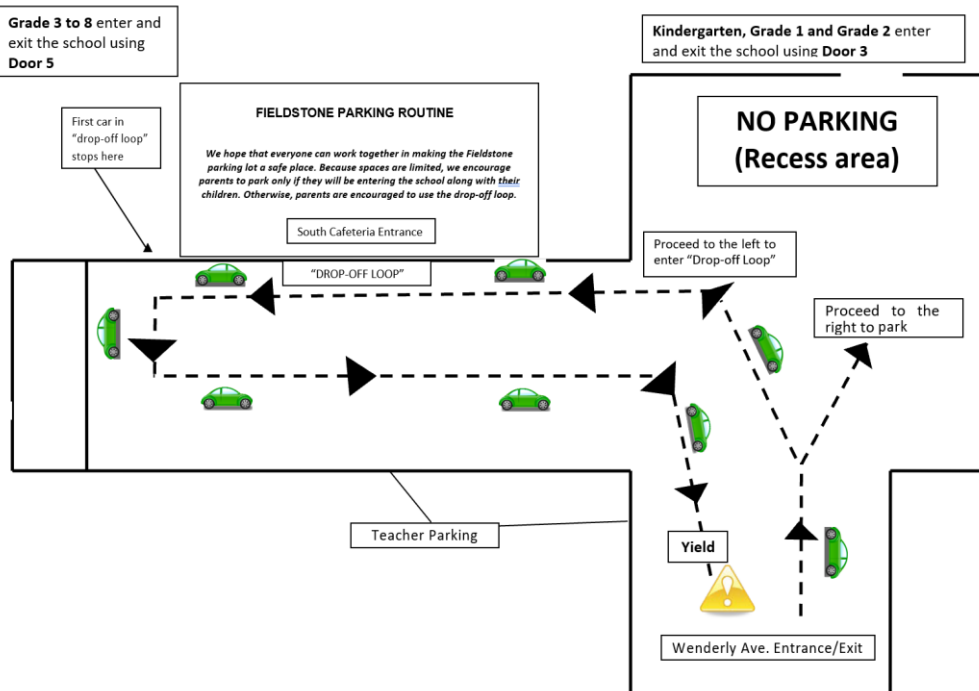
**Grade 3 to 8** enter and exit the school using **Door 5**

**Kindergarten, Grade 1 and Grade 2** enter and exit the school using **Door 3**

First car in "drop-off loop" stops here

**FIELDSTONE PARKING ROUTINE**

***We hope that everyone can work together in making the Fieldstone parking lot a safe place. Because spaces are limited, we encourage parents to park only if they will be entering the school along with their children. Otherwise, parents are encouraged to use the drop-off loop.***

South Cafeteria Entrance

**NO PARKING (Recess area)**

"DROP-OFF LOOP"

Proceed to the left to enter "Drop-off Loop"

Proceed to the right to park

Teacher Parking

**Yield**

Wenderly Ave. Entrance/Exit